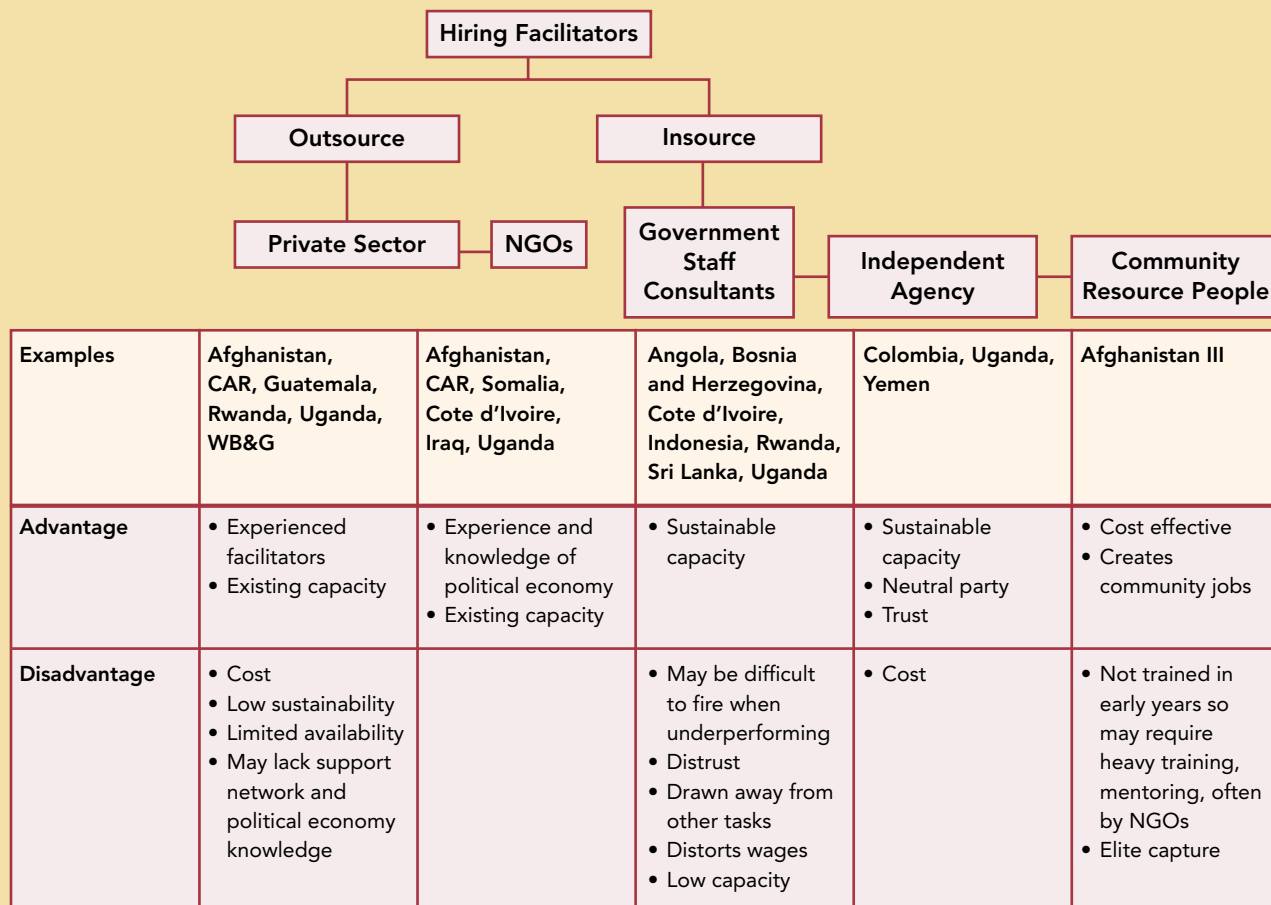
Hiring Facilitators

Outsource

Insource

Private Sector

NGOs

Government Staff Consultants

Independent Agency

Community Resource People

| Examples | Afghanistan, CAR, Guatemala, Rwanda, Uganda, WB&G | Afghanistan, CAR, Somalia, Cote d'Ivoire, Iraq, Uganda | Angola, Bosnia and Herzegovina, Cote d'Ivoire, Indonesia, Rwanda, Sri Lanka, Uganda | Colombia, Uganda, Yemen | Afghanistan III |
|---|---|---|---|---|---|
| Advantage | • Experienced facilitators • Existing capacity | • Experience and knowledge of political economy • Existing capacity | • Sustainable capacity | • Sustainable capacity • Neutral party • Trust | • Cost effective • Creates community jobs |
| Disadvantage | • Cost • Low sustainability • Limited availability • May lack support network and political economy knowledge | | • May be difficult to fire when underperforming • Distrust • Drawn away from other tasks • Distorts wages • Low capacity | • Cost | • Not trained in early years so may require heavy training, mentoring, often by NGOs • Elite capture |